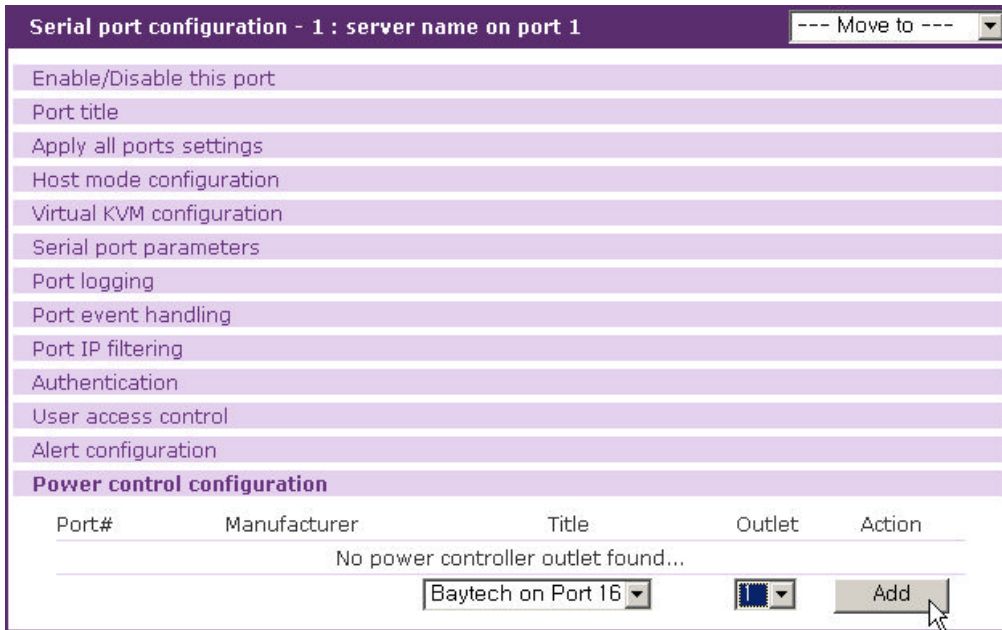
Serial port configuration - 1 : server name on port 1

--- Move to ---

Enable/Disable this port

Port title

Apply all ports settings

Host mode configuration

Virtual KVM configuration

Serial port parameters

Port logging

Port event handling

Port IP filtering

Authentication

User access control

Alert configuration

Power control configuration

| Port# | Manufacturer | Title | Outlet | Action |
|---|---|---|---|---|
| | | No power controller outlet found... | | |
| | | Baytech on Port 16 | 1 | Add |